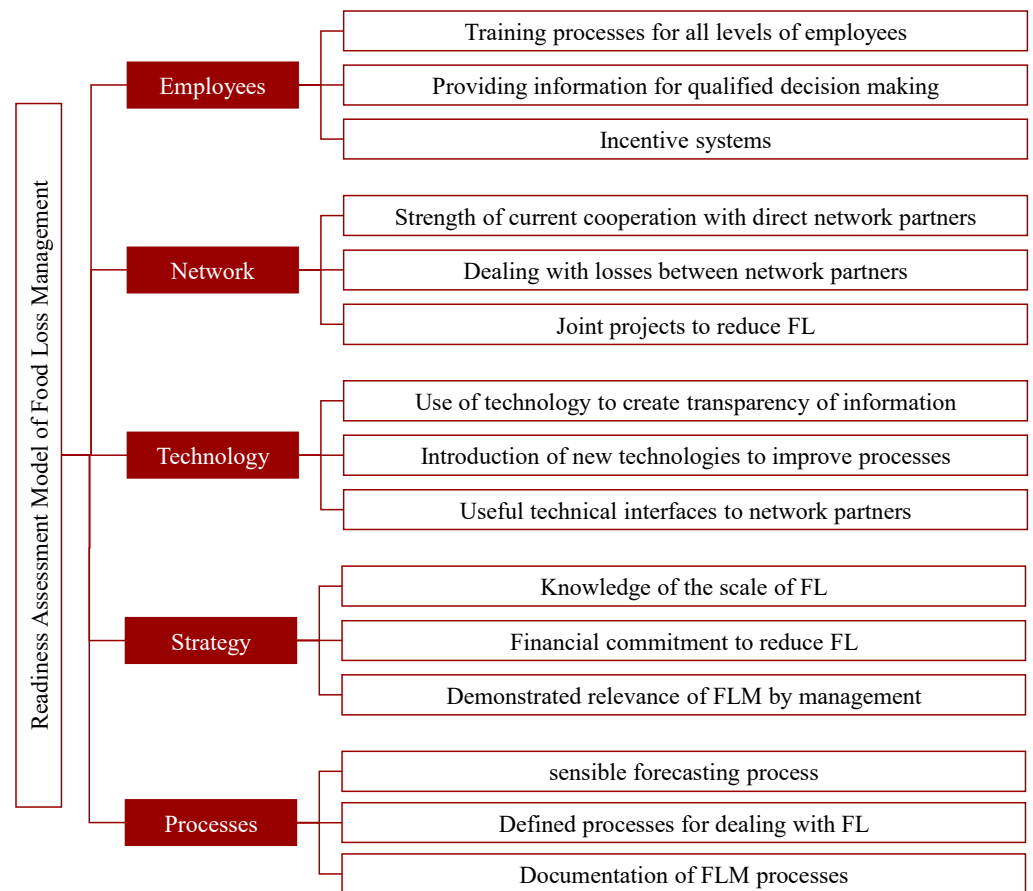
Readiness Assessment Model of Food Loss Management

Employees

Training processes for all levels of employees

Providing information for qualified decision making

Incentive systems

Network

Strength of current cooperation with direct network partners

Dealing with losses between network partners

Joint projects to reduce FL

Technology

Use of technology to create transparency of information

Introduction of new technologies to improve processes

Useful technical interfaces to network partners

Strategy

Knowledge of the scale of FL

Financial commitment to reduce FL

Demonstrated relevance of FLM by management

Processes

sensible forecasting process

Defined processes for dealing with FL

Documentation of FLM processes